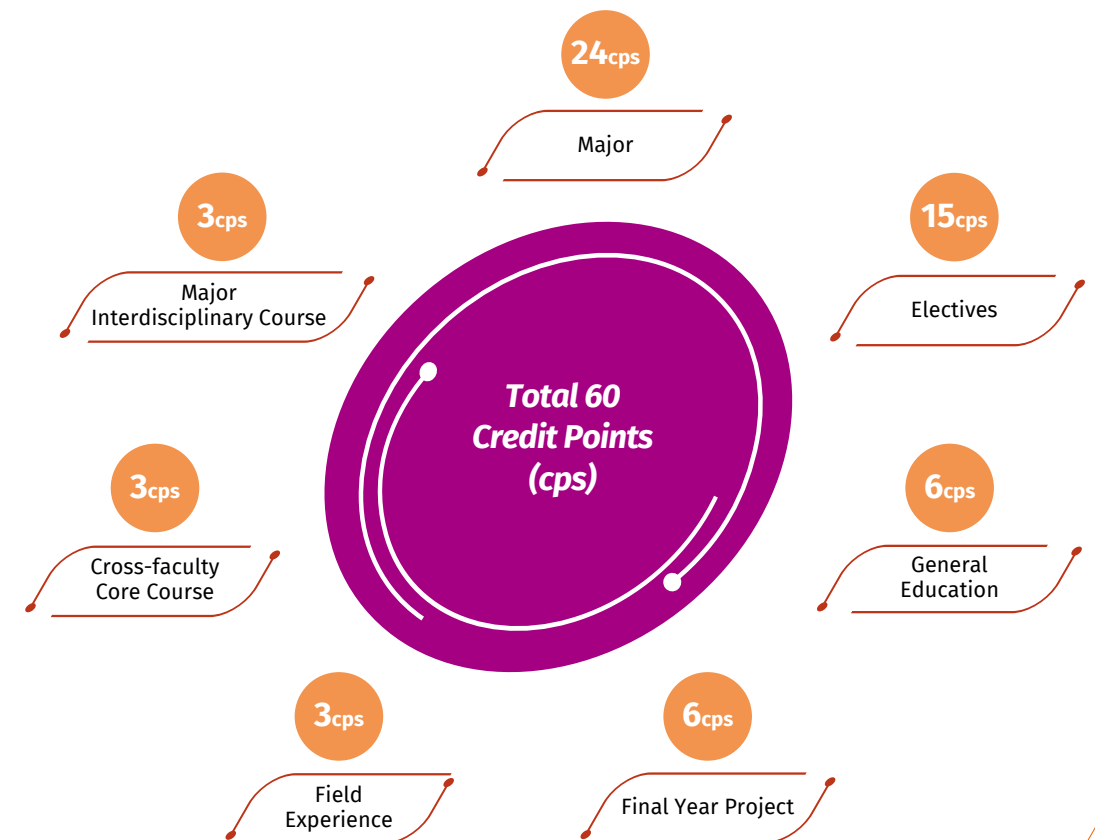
24cps

Major

3cps

Major Interdisciplinary Course

15cps

Electives

Total 60 Credit Points (cps)

3cps

Cross-faculty Core Course

6cps

General Education

3cps

Field Experience

6cps

Final Year Project